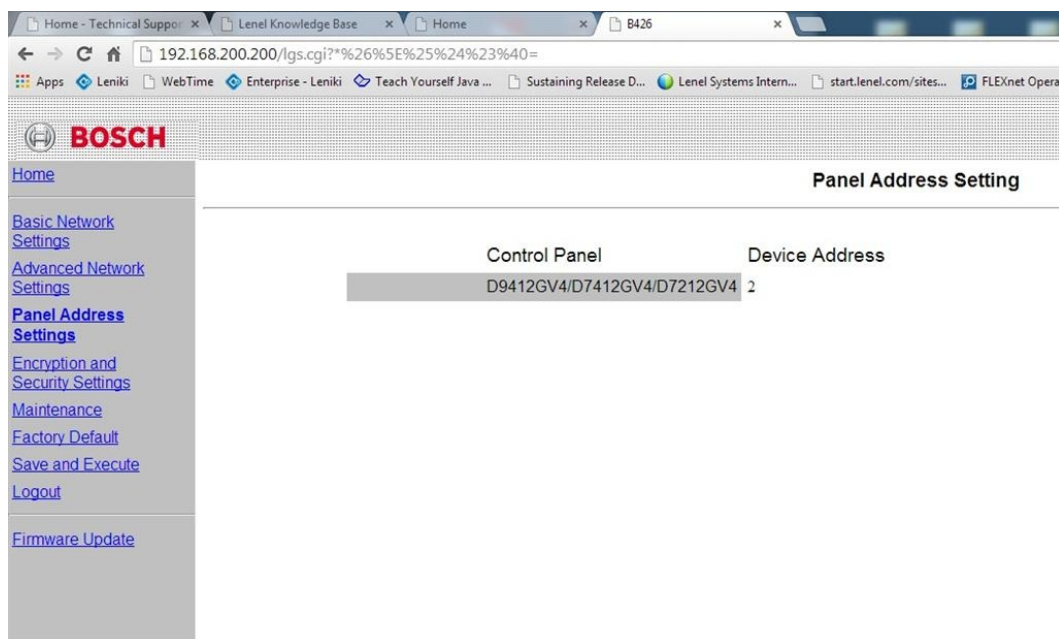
Home - Technical Suppor × | Lenel Knowledge Base × | Home × | B426 ×

192.168.200.200/lgs.cgi?*%26%5E%25%24%23%40=

Apps | Leniki | WebTime | Enterprise - Leniki | Teach Yourself Java ... | Sustaining Release D... | Lenel Systems Intern... | start.lenel.com/sites... | FLEXnet Opera

BOSCH

Home

Panel Address Setting

Basic Network Settings
Advanced Network Settings
Panel Address Settings
Encryption and Security Settings
Maintenance
Factory Default
Save and Execute
Logout

Firmware Update

| Control Panel | Device Address |
|---|---|
| D9412GV4/D7412GV4/D7212GV4 | 2 |